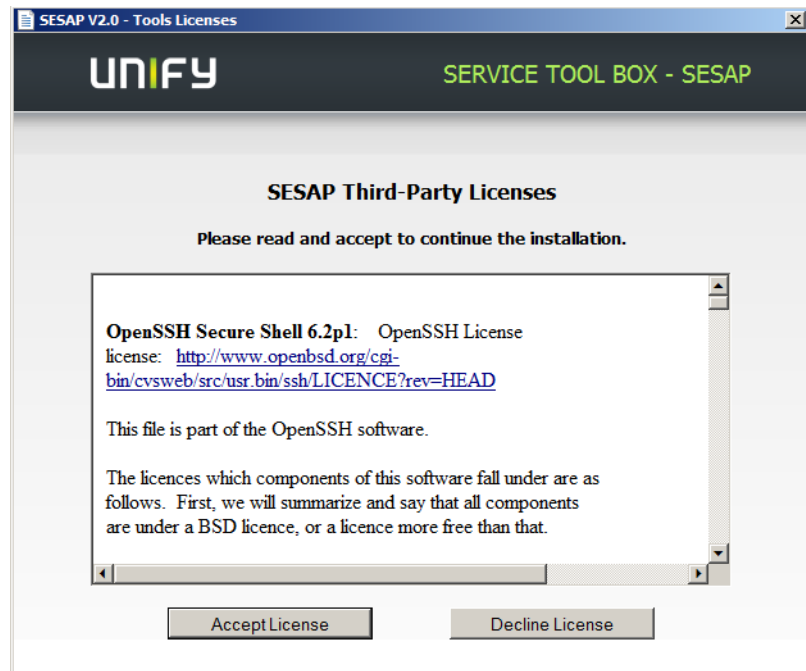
SESAP V2.0 - Tools Licenses

UNIFY

SERVICE TOOL BOX - SESAP

SESAP Third-Party Licenses

Please read and accept to continue the installation.

**OpenSSH Secure Shell 6.2p1**: OpenSSH License license: http://www.openbsd.org/cgi-bin/cvsweb/src/usr.bin/ssh/LICENCE?rev=HEAD

This file is part of the OpenSSH software.

The licences which components of this software fall under are as follows. First, we will summarize and say that all components are under a BSD licence, or a licence more free than that.

Accept License

Decline License